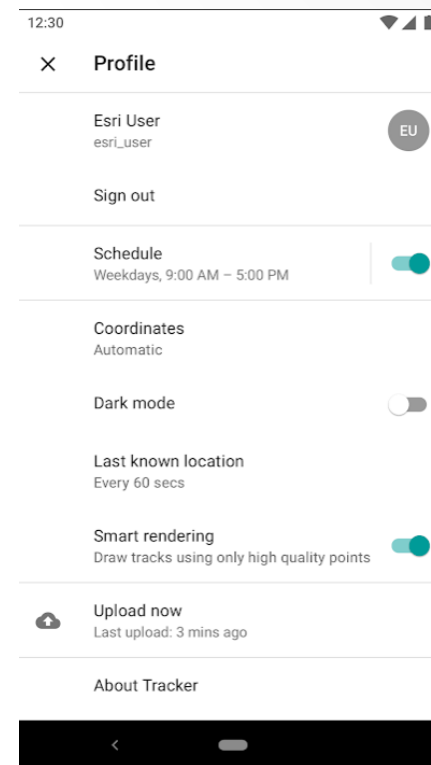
12:30

×

Profile

Esri User
esri_user

EU

Sign out

Schedule
Weekdays, 9:00 AM – 5:00 PM

Coordinates
Automatic

Dark mode

Last known location
Every 60 secs

Smart rendering
Draw tracks using only high quality points

Upload now
Last upload: 3 mins ago

About Tracker